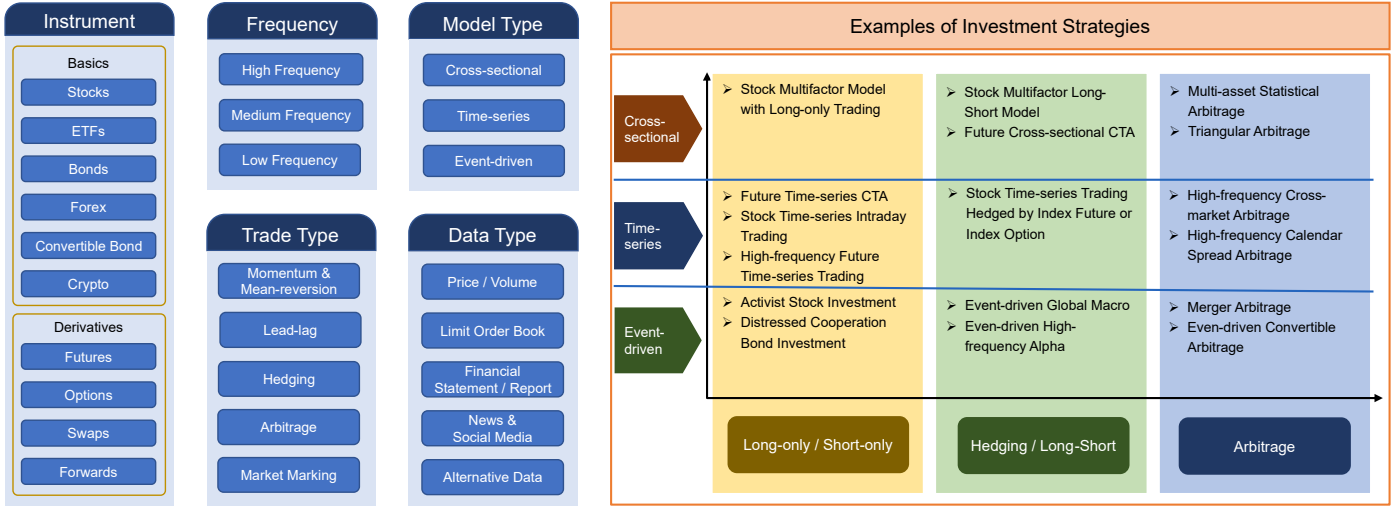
Instrument

Basics
Stocks
ETFs
Bonds
Forex
Convertible Bond
Crypto

Derivatives
Futures
Options
Swaps
Forwards

Frequency
High Frequency
Medium Frequency
Low Frequency

Model Type
Cross-sectional
Time-series
Event-driven

Trade Type
Momentum & Mean-reversion
Lead-lag
Hedging
Arbitrage
Market Marking

Data Type
Price / Volume
Limit Order Book
Financial Statement / Report
News & Social Media
Alternative Data

Examples of Investment Strategies

Cross-sectional
➢ Stock Multifactor Model with Long-only Trading
➢ Stock Multifactor Long-Short Model
➢ Future Cross-sectional CTA
➢ Multi-asset Statistical Arbitrage
➢ Triangular Arbitrage

Time-series
➢ Future Time-series CTA
➢ Stock Time-series Intraday Trading
➢ High-frequency Future Time-series Trading
➢ Stock Time-series Trading Hedged by Index Future or Index Option
➢ High-frequency Cross-market Arbitrage
➢ High-frequency Calendar Spread Arbitrage

Event-driven
➢ Activist Stock Investment
➢ Distressed Cooperation Bond Investment
➢ Event-driven Global Macro
➢ Even-driven High-frequency Alpha
➢ Merger Arbitrage
➢ Even-driven Convertible Arbitrage

Long-only / Short-only
Hedging / Long-Short
Arbitrage